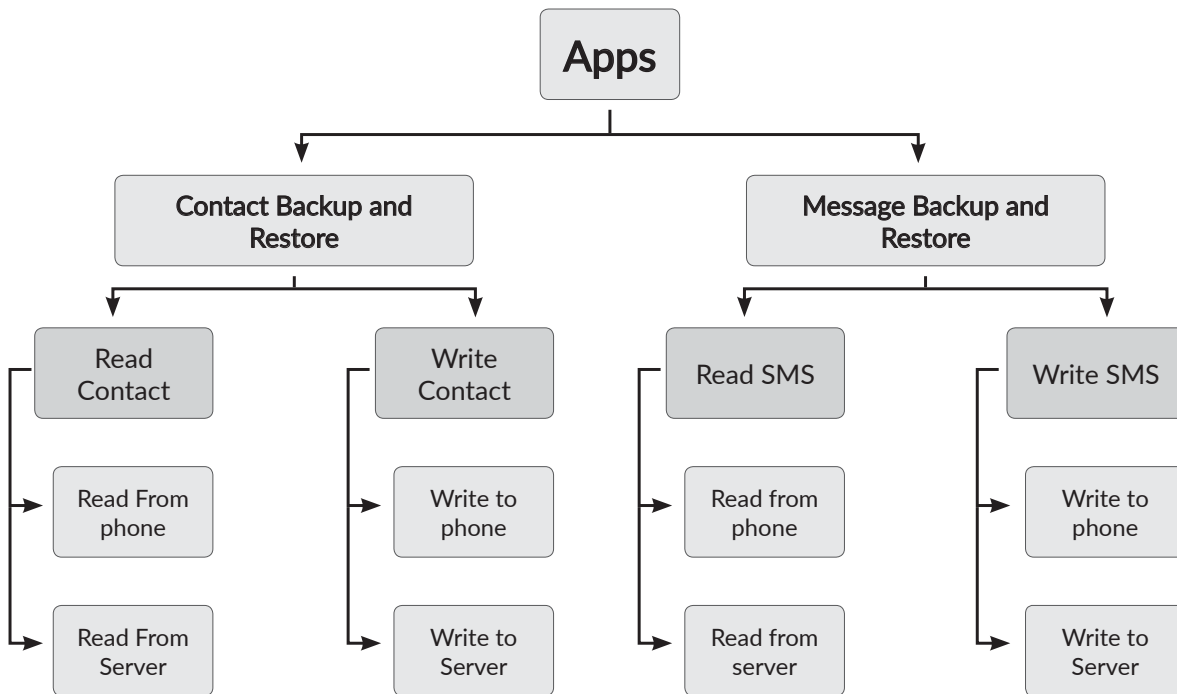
Apps

Contact Backup and Restore

Message Backup and Restore

Read Contact

Read From phone

Read From Server

Write Contact

Write to phone

Write to Server

Read SMS

Read from phone

Read from server

Write SMS

Write to phone

Write to Server